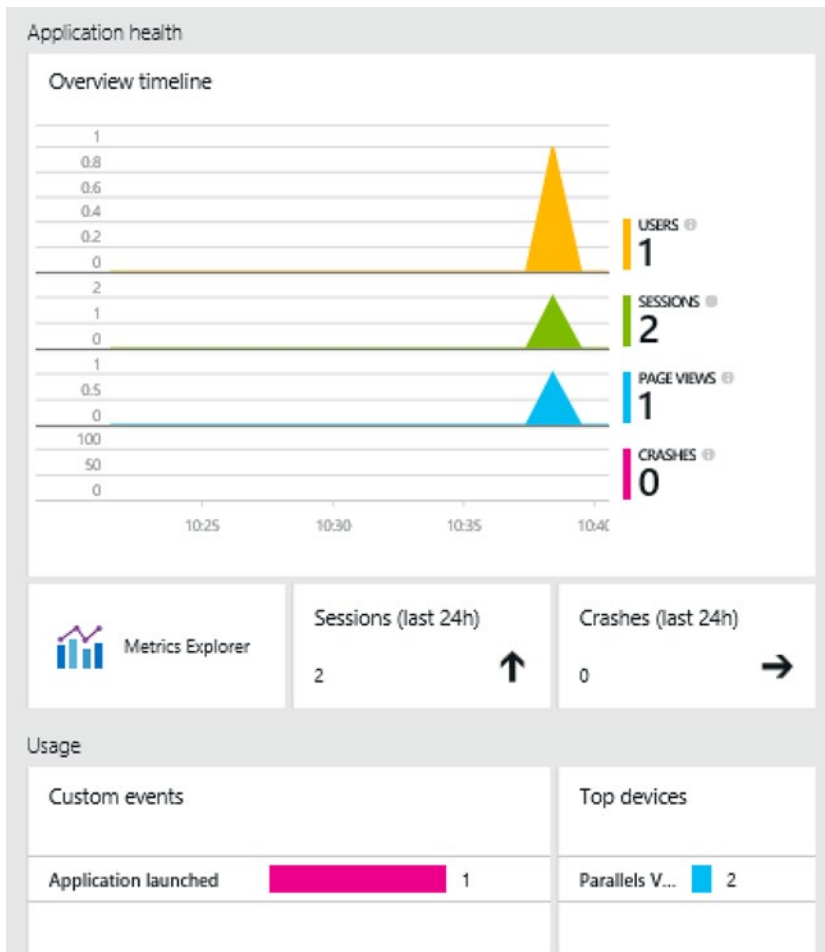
Application health

Overview timeline

1
0.8
0.6
0.4
0.2
0
2
1
0
1
0.5
0
100
50
0

10:25
10:30
10:35
10:4(

USERS
1

SESSIONS
2

PAGE VIEWS
1

CRASHES
0

Metrics Explorer

Sessions (last 24h)
2

Crashes (last 24h)
0

Usage

Custom events

Application launched 1

Top devices

Parallels V... 2